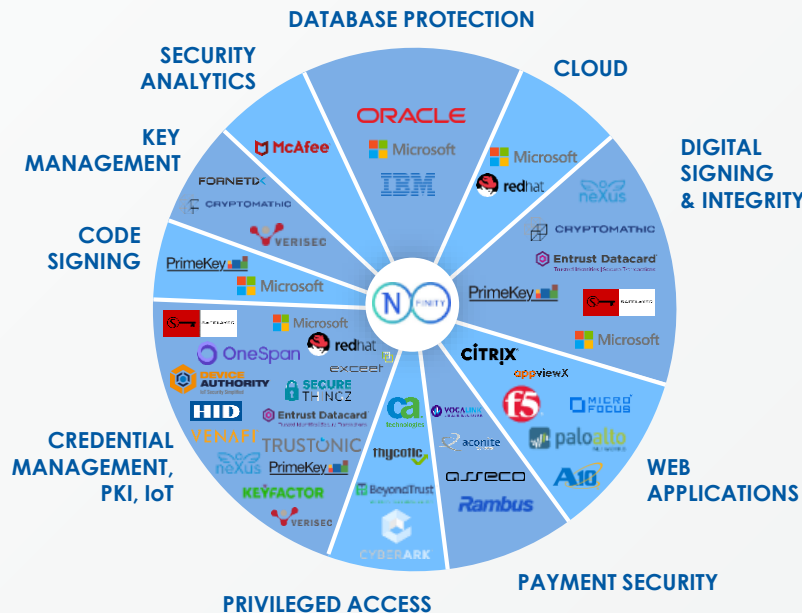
DATABASE PROTECTION

CLOUD

DIGITAL SIGNING & INTEGRITY

WEB APPLICATIONS

PAYMENT SECURITY

PRIVILEGED ACCESS

CREDENTIAL MANAGEMENT, PKI, IoT

CODE SIGNING

KEY MANAGEMENT

SECURITY ANALYTICS

ORACLE
Microsoft
IBM

Microsoft
redhat

nexus
CRYPTOMATHIC
Entrust Datacard
PrimeKey
Microsoft

CITRIX
appviewX
f5
MICRO FOCUS
paloalto
A10

VOCALINK
aconite
asseco
Rambus

ca technologies
thycotic
BeyondTrust
CYBERARK

Microsoft
redhat
OneSpan
DEVICE AUTHORITY
exceet
SECURE THINGZ
HID
Entrust Datacard
VENAFI
TRUSTONIC
nexus
PrimeKey
KEYFACTOR
VERISEC

PrimeKey
Microsoft

FORNETIX
CRYPTOMATHIC
VERISEC

McAfee

N FINITY